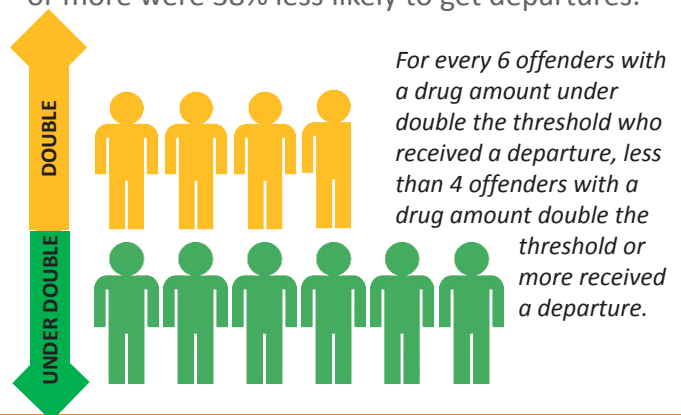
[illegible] or more were 38% less likely to get departures.

DOUBLE

UNDER DOUBLE

For every 6 offenders with a drug amount under double the threshold who received a departure, less than 4 offenders with a drug amount double the threshold or more received a departure.